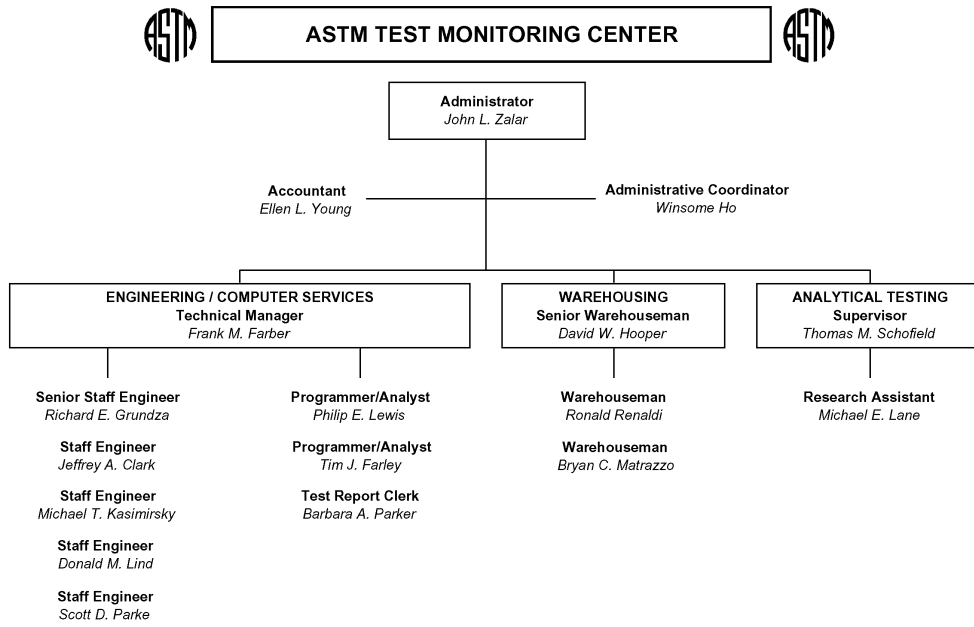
ASTM

ASTM TEST MONITORING CENTER

ASTM

Administrator
John L. Zalar

Accountant
Ellen L. Young

Administrative Coordinator
Winsome Ho

ENGINEERING / COMPUTER SERVICES
Technical Manager
Frank M. Farber

WAREHOUSING
Senior Warehouseman
David W. Hooper

ANALYTICAL TESTING
Supervisor
Thomas M. Schofield

Senior Staff Engineer
Richard E. Grundza

Staff Engineer
Jeffrey A. Clark

Staff Engineer
Michael T. Kasimirsky

Staff Engineer
Donald M. Lind

Staff Engineer
Scott D. Parke

Programmer/Analyst
Philip E. Lewis

Programmer/Analyst
Tim J. Farley

Test Report Clerk
Barbara A. Parker

Warehouseman
Ronald Renaldi

Warehouseman
Bryan C. Matrazzo

Research Assistant
Michael E. Lane